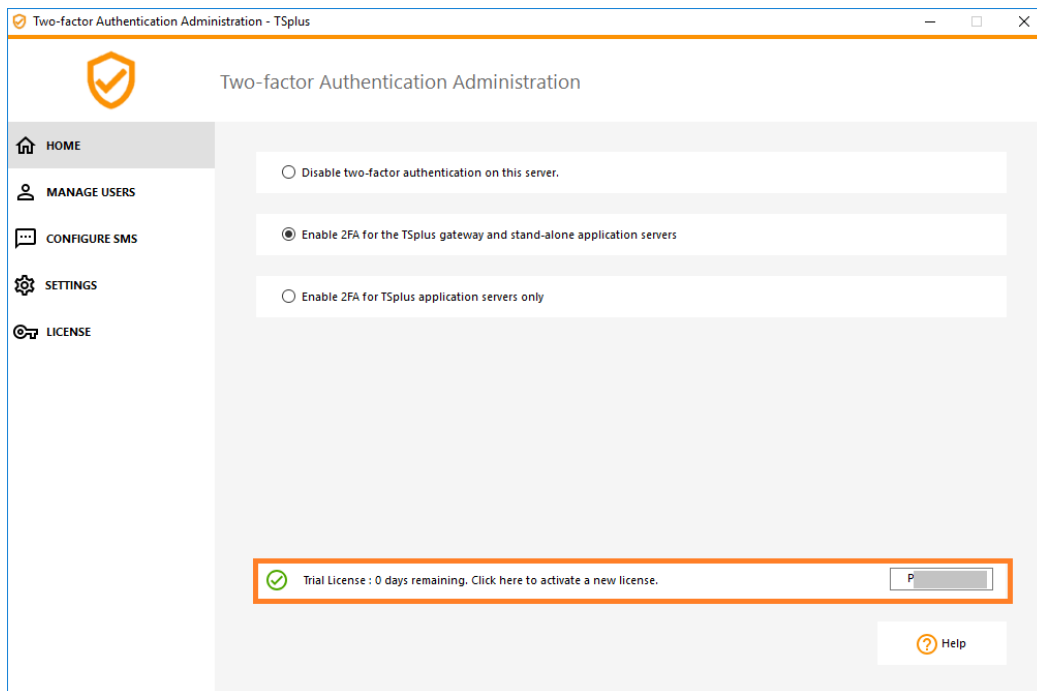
Two-factor Authentication Administration - TSplus

Two-factor Authentication Administration

HOME

MANAGE USERS

CONFIGURE SMS

SETTINGS

LICENSE

Disable two-factor authentication on this server.

Enable 2FA for the TSplus gateway and stand-alone application servers

Enable 2FA for TSplus application servers only

Trial License : 0 days remaining. Click here to activate a new license.

P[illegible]

Help